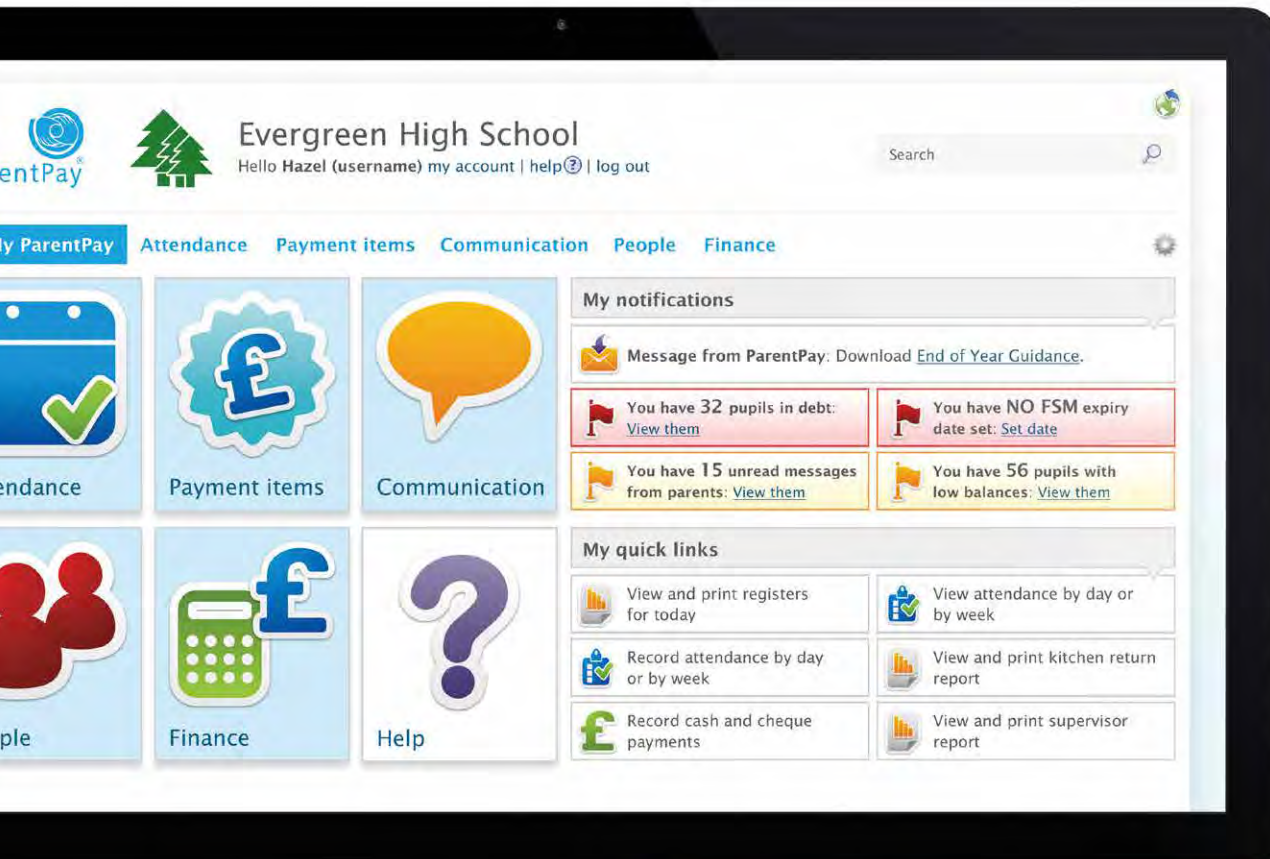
entPay

Evergreen High School
Hello **Hazel (username)** my account | help? | log out

Search

ly ParentPay Attendance Payment items Communication People Finance

endance

Payment items

Communication

ple

Finance

Help

My notifications

Message from ParentPay: Download End of Year Guidance.

You have 32 pupils in debt: View them

You have NO FSM expiry date set: Set date

You have 15 unread messages from parents: View them

You have 56 pupils with low balances: View them

My quick links

View and print registers for today

View attendance by day or by week

Record attendance by day or by week

View and print kitchen return report

Record cash and cheque payments

View and print supervisor report